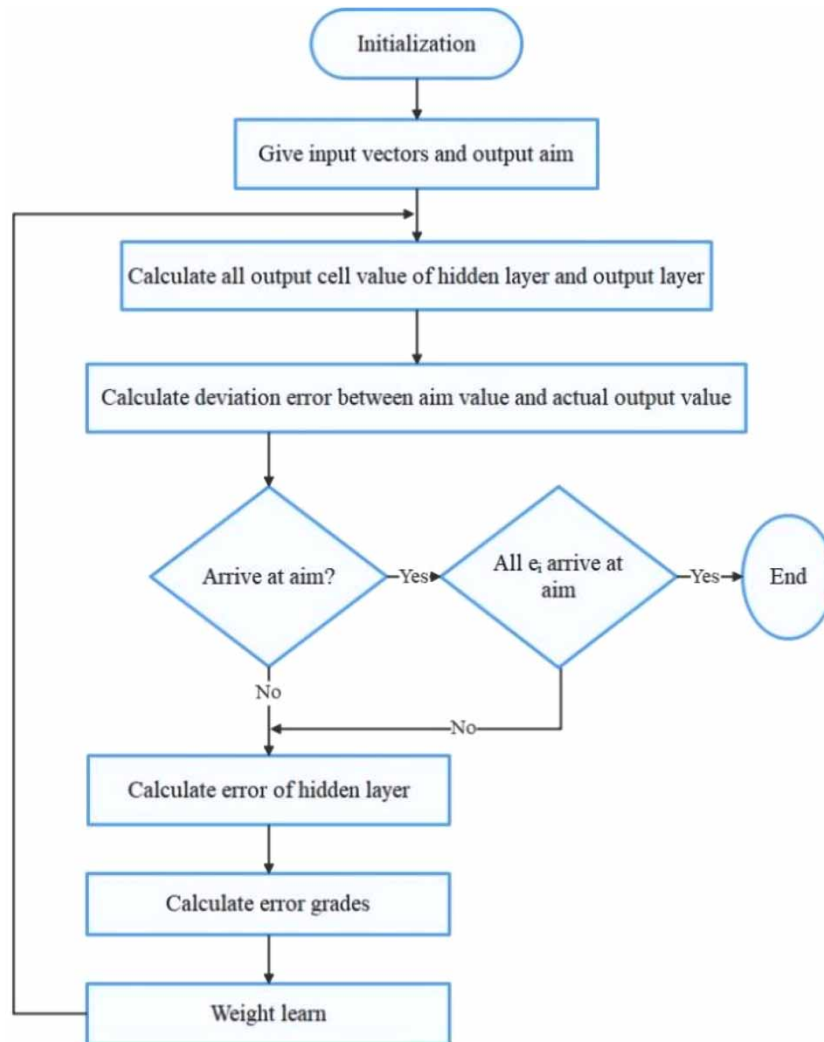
Initialization

Give input vectors and output aim

Calculate all output cell value of hidden layer and output layer

Calculate deviation error between aim value and actual output value

Arrive at aim?

Yes

All $e_i$ arrive at aim

Yes

End

No

No

Calculate error of hidden layer

Calculate error grades

Weight learn